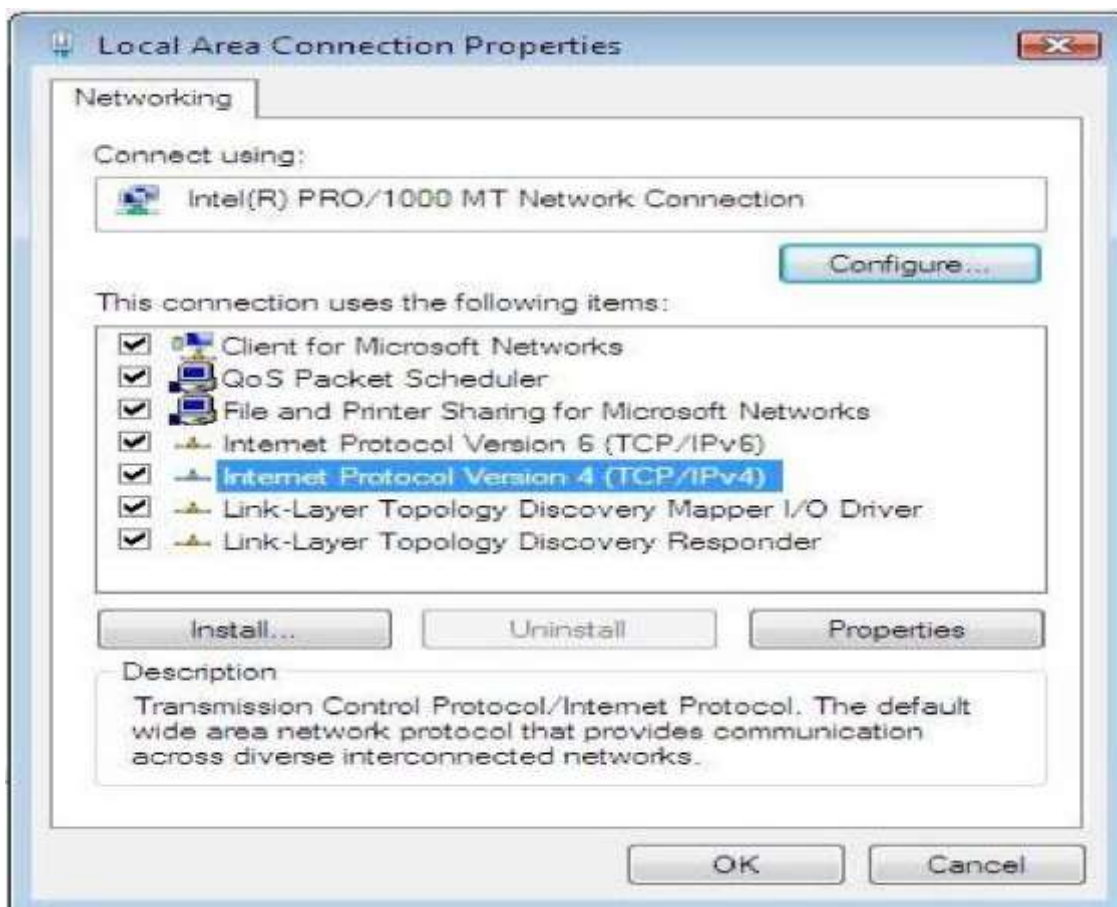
Local Area Connection Properties

Networking

Connect using:

Intel(R) PRO/1000 MT Network Connection

Configure...

This connection uses the following items:

Client for Microsoft Networks
QoS Packet Scheduler
File and Printer Sharing for Microsoft Networks
Internet Protocol Version 6 (TCP/IPv6)
Internet Protocol Version 4 (TCP/IPv4)
Link-Layer Topology Discovery Mapper I/O Driver
Link-Layer Topology Discovery Responder

Install...
Uninstall
Properties

Description
Transmission Control Protocol/Internet Protocol. The default wide area network protocol that provides communication across diverse interconnected networks.

OK
Cancel